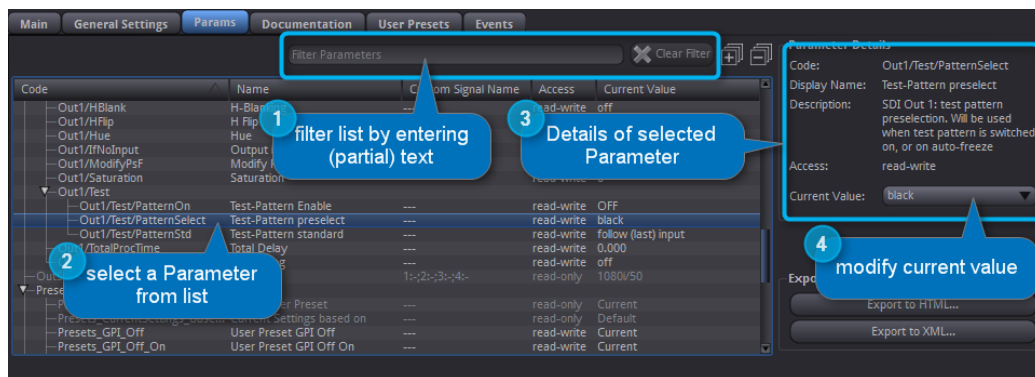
Main | General Settings | Params | Documentation | User Presets | Events

Filter Parameters
Clear Filter

Parameter Details
Code: Out1/Test/PatternSelect
Display Name: Test-Pattern preselect
Description: SDI Out 1: test pattern preselection. Will be used when test pattern is switched on, or on auto-freeze
Access: read-write
Current Value: black

| Code | Name | Custom Signal Name | Access | Current Value |
|---|---|---|---|---|
| Out1/HBlank | H-Blank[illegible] | | read-write | off |
| Out1/HFlip | H Flip | | | |
| Out1/Hue | Hue | | | |
| Out1/IfNoInput | Output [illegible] | | | |
| Out1/ModifyPsF | Modify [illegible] | | | |
| Out1/Saturation | Saturation | | read-write | 0 |
| Out1/Test | | | | |
| Out1/Test/PatternOn | Test-Pattern Enable | --- | read-write | OFF |
| Out1/Test/PatternSelect | Test-Pattern preselect | --- | read-write | black |
| Out1/Test/PatternStd | Test-Pattern standard | --- | read-write | follow (last) input |
| Out1/TotalProcTime | Total Delay | --- | read-write | 0.000 |
| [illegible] | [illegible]g | --- | read-write | off |
| Out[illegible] | | 1:-;2:-;3:-;4:- | read-only | 1080i/50 |
| Prese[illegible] | | | | |
| P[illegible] | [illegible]er Preset | --- | read-only | Current |
| Presets_CurrentSettings_BasedOn | Current Settings based on | --- | read-only | Default |
| Presets_GPI_Off | User Preset GPI Off | --- | read-write | Current |
| Presets_GPI_Off_On | User Preset GPI Off On | --- | read-write | Current |

1 filter list by entering (partial) text
2 select a Parameter from list
3 Details of selected Parameter
4 modify current value

Expo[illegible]
Export to HTML...
Export to XML...